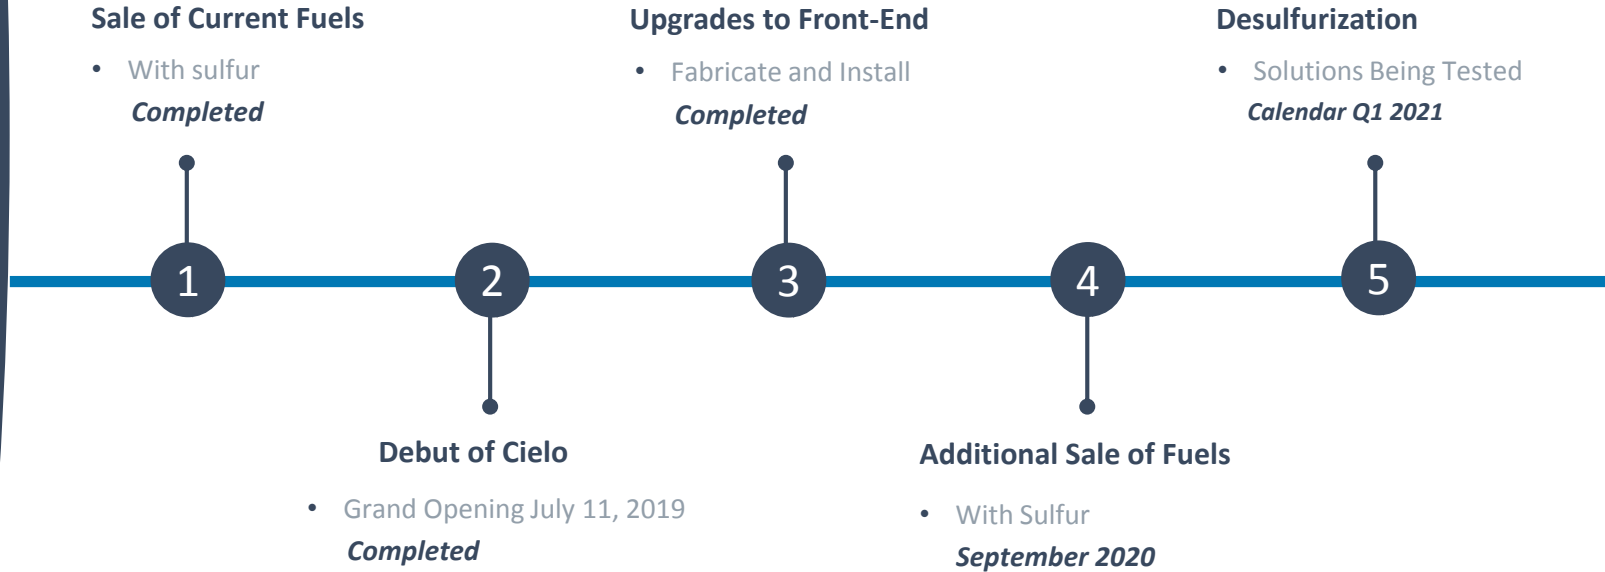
Sale of Current Fuels

- With sulfur

Completed

Upgrades to Front-End

- Fabricate and Install

Completed

Desulfurization

- Solutions Being Tested

Calendar Q1 2021

1

2

3

4

5

Debut of Cielo

- Grand Opening July 11, 2019

Completed

Additional Sale of Fuels

- With Sulfur

September 2020